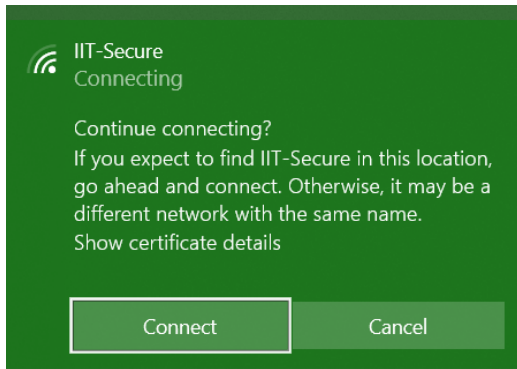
IIT-Secure
Connecting

Continue connecting?
If you expect to find IIT-Secure in this location, go ahead and connect. Otherwise, it may be a different network with the same name.
Show certificate details

Connect
Cancel